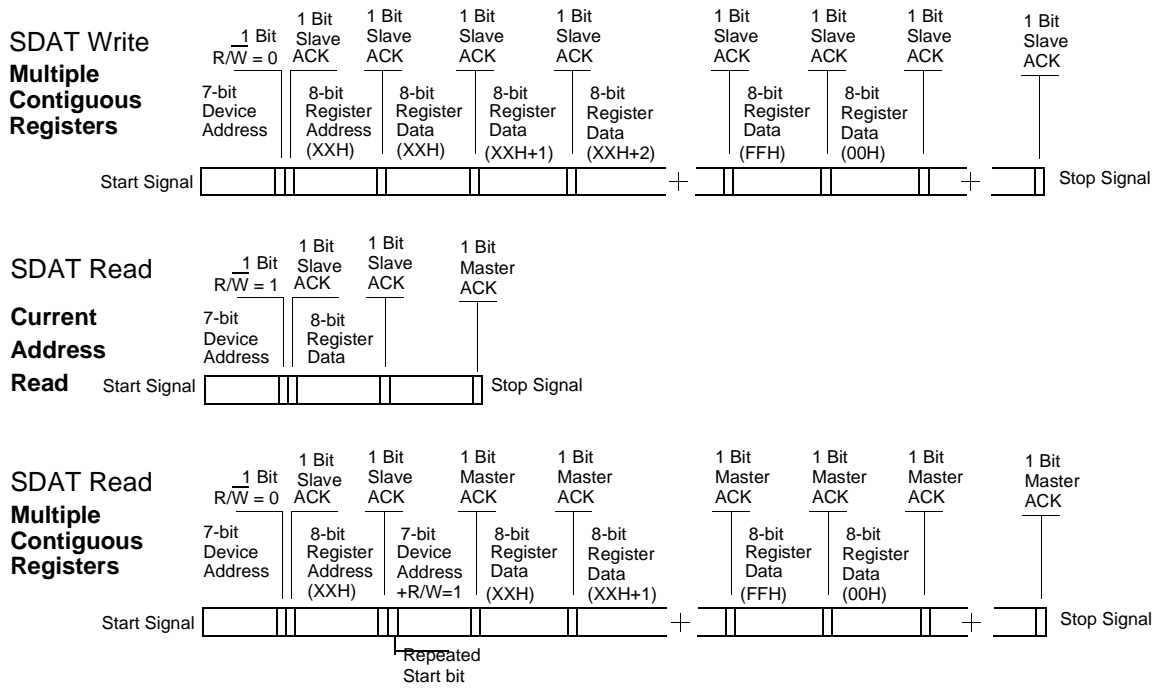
SDAT Write
Multiple Contiguous Registers

1 Bit R/$\overline{W}$ = 0
1 Bit Slave ACK
1 Bit Slave ACK
1 Bit Slave ACK
1 Bit Slave ACK
1 Bit Slave ACK
1 Bit Slave ACK
1 Bit Slave ACK
1 Bit Slave ACK

7-bit Device Address
8-bit Register Address (XXH)
8-bit Register Data (XXH)
8-bit Register Data (XXH+1)
8-bit Register Data (XXH+2)
8-bit Register Data (FFH)
8-bit Register Data (00H)

Start Signal
Stop Signal

SDAT Read
Current Address Read

1 Bit R/$\overline{W}$ = 1
1 Bit Slave ACK
1 Bit Slave ACK
1 Bit Master ACK

7-bit Device Address
8-bit Register Data

Start Signal
Stop Signal

SDAT Read
Multiple Contiguous Registers

1 Bit R/$\overline{W}$ = 0
1 Bit Slave ACK
1 Bit Slave ACK
1 Bit Master ACK
1 Bit Master ACK
1 Bit Master ACK
1 Bit Master ACK
1 Bit Master ACK
1 Bit Master ACK

7-bit Device Address
8-bit Register Address (XXH)
7-bit Device Address +R/W=1
8-bit Register Data (XXH)
8-bit Register Data (XXH+1)
8-bit Register Data (FFH)
8-bit Register Data (00H)

Start Signal
Stop Signal

Repeated Start bit